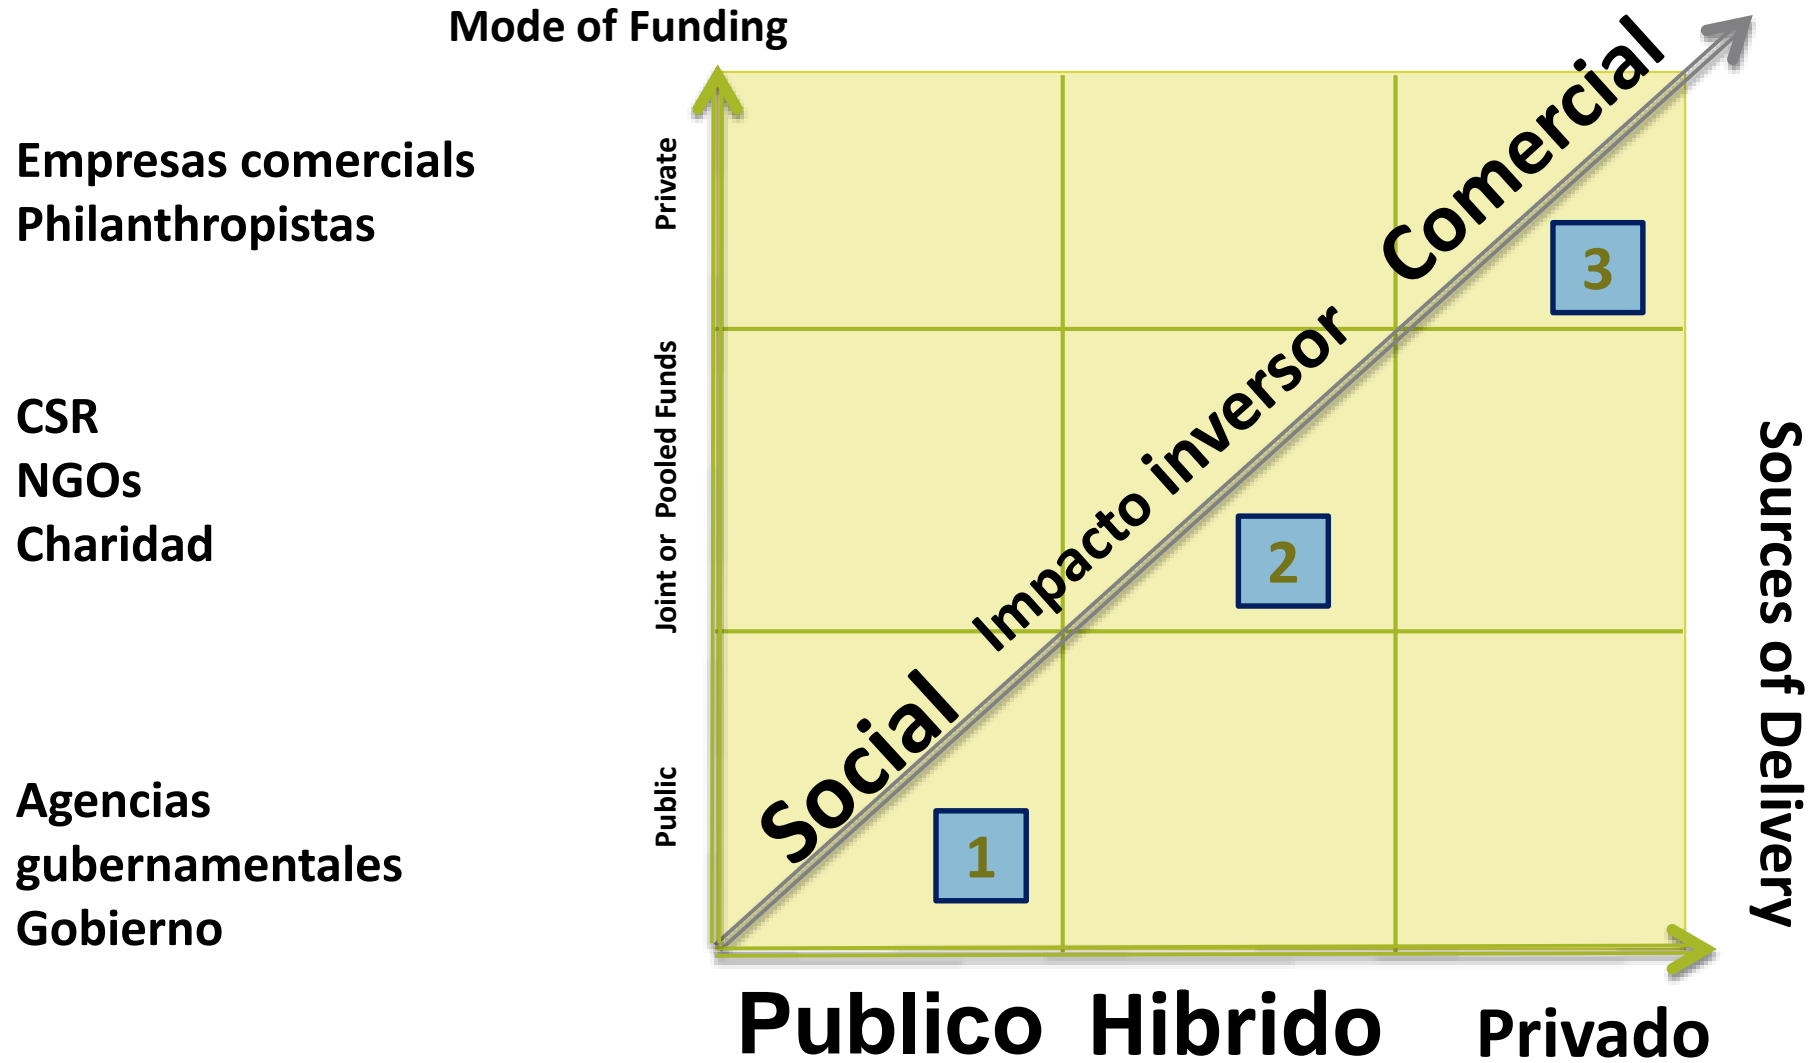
Mode of Funding

Empresas comercials
Philanthropistas

CSR
NGOs
Charidad

Agencias gubernamentales
Gobierno

Private

Joint or Pooled Funds

Public

Comercial

Impacto inversor

Social

3

2

1

Sources of Delivery

Publico Hibrido Privado